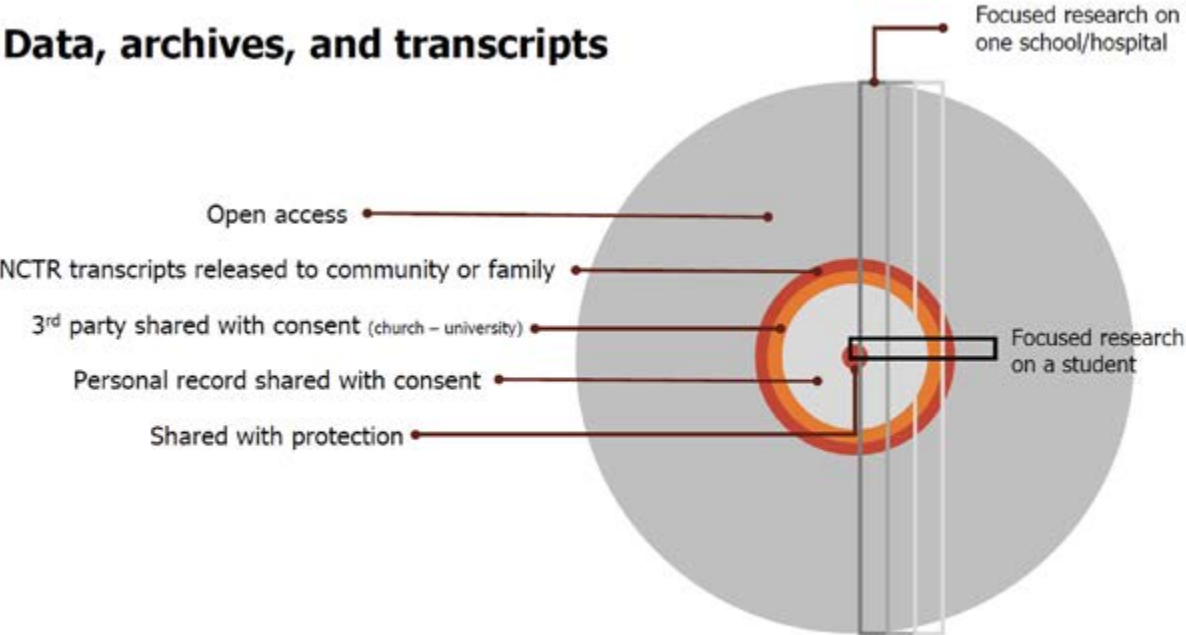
Data, archives, and transcripts

Focused research on one school/hospital

Open access

NCTR transcripts released to community or family

3$^{rd}$ party shared with consent (church – university)

Focused research on a student

Personal record shared with consent

Shared with protection